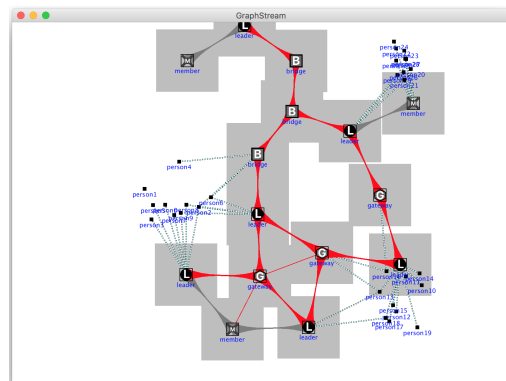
GraphStream

L
leader
M
member
B
bridge
B
bridge
L
leader
M
member
person24
person21
person23
person20
person21
B
bridge
person4
person1
person6
person2
person3
L
leader
G
gateway
G
gateway
L
leader
G
gateway
L
leader
person14
person11
person10
person13
person15
person12
person18
person17
person19
M
member
L
leader